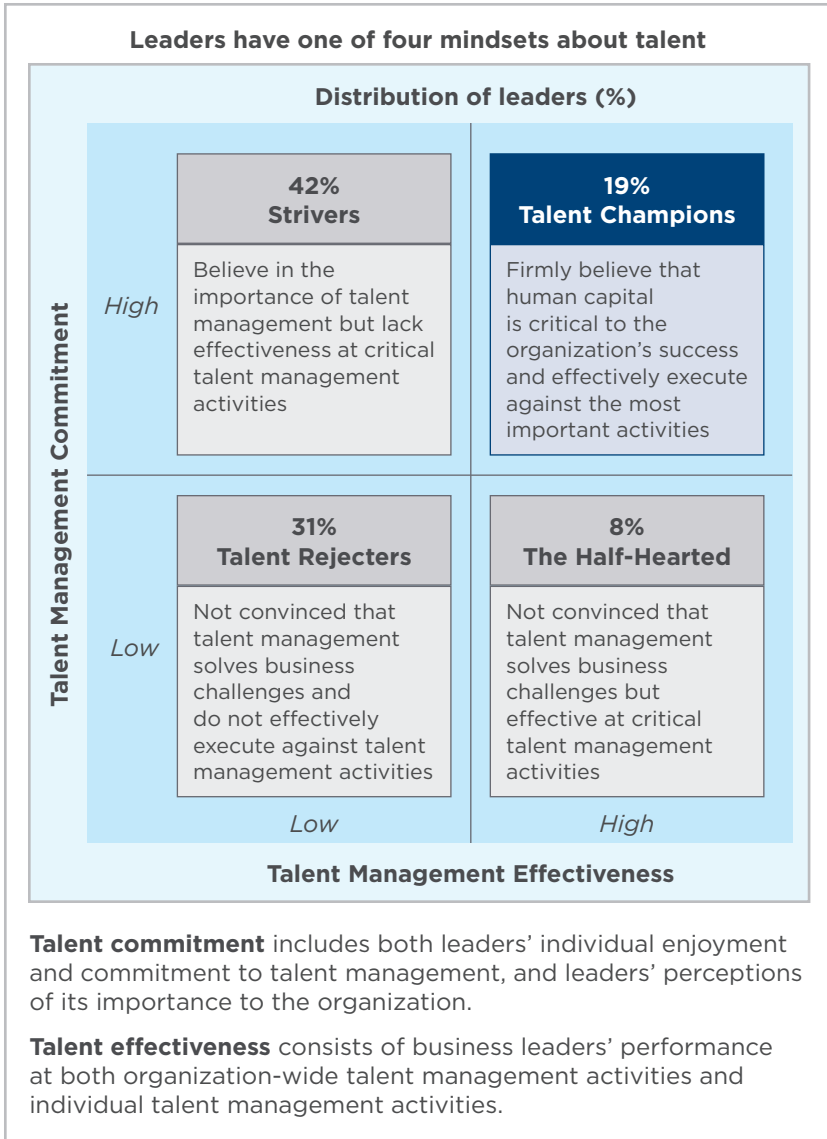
Leaders have one of four mindsets about talent

Distribution of leaders (%)

Talent Management Commitment

High

42%
Strivers

Believe in the importance of talent management but lack effectiveness at critical talent management activities

19%
Talent Champions

Firmly believe that human capital is critical to the organization's success and effectively execute against the most important activities

Low

31%
Talent Rejecters

Not convinced that talent management solves business challenges and do not effectively execute against talent management activities

8%
The Half-Hearted

Not convinced that talent management solves business challenges but effective at critical talent management activities

Low

High

Talent Management Effectiveness

**Talent commitment** includes both leaders' individual enjoyment and commitment to talent management, and leaders' perceptions of its importance to the organization.

**Talent effectiveness** consists of business leaders' performance at both organization-wide talent management activities and individual talent management activities.